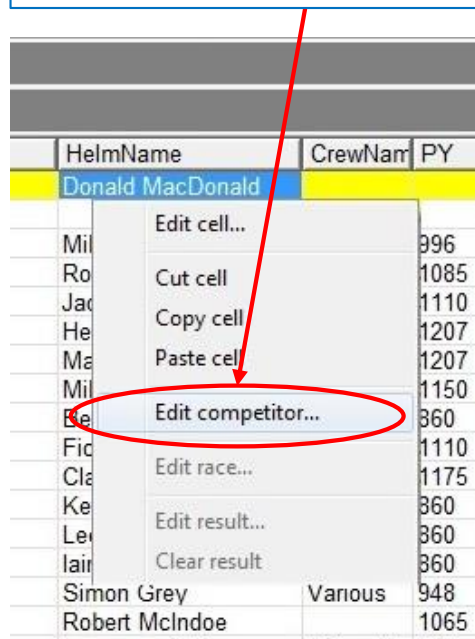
| HelmName | CrewNam | PY |
|---|---|---|
| Donald MacDonald | | |
| Mi | | 996 |
| Ro | | 1085 |
| Jac | | 1110 |
| He | | 1207 |
| Ma | | 1207 |
| Mi | | 1150 |
| Be | | 860 |
| Fic | | 1110 |
| Cla | | 1175 |
| Ke | | 860 |
| Le | | 860 |
| Iai | | 860 |
| Simon Grey | Various | 948 |
| Robert McIndoe | | 1065 |

Edit cell...
Cut cell
Copy cell
Paste cell
Edit competitor...
Edit race...
Edit result...
Clear result